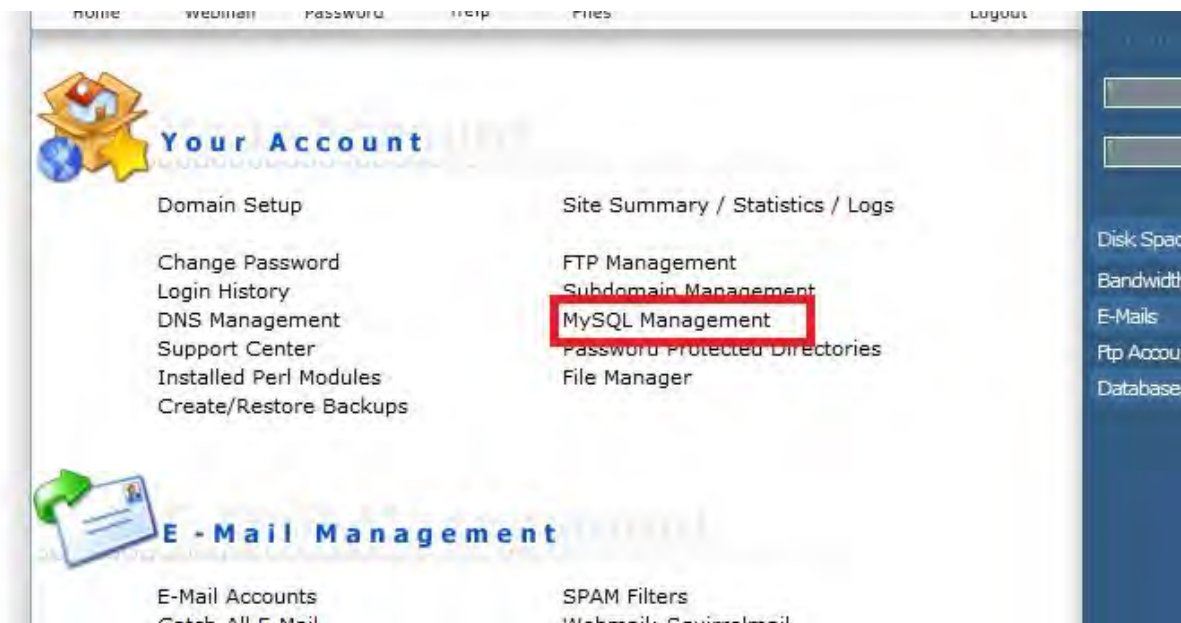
Home Webmail Password Help Files Logout

Your Account

Domain Setup
Site Summary / Statistics / Logs

Change Password
Login History
DNS Management
Support Center
Installed Perl Modules
Create/Restore Backups

FTP Management
Subdomain Management
MySQL Management
Password Protected Directories
File Manager

Disk Spac
Bandwidth
E-Mails
Ftp Accou
Database

E-Mail Management

E-Mail Accounts
Catch-All E-Mail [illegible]

SPAM Filters
Webmail: Squirrelmail